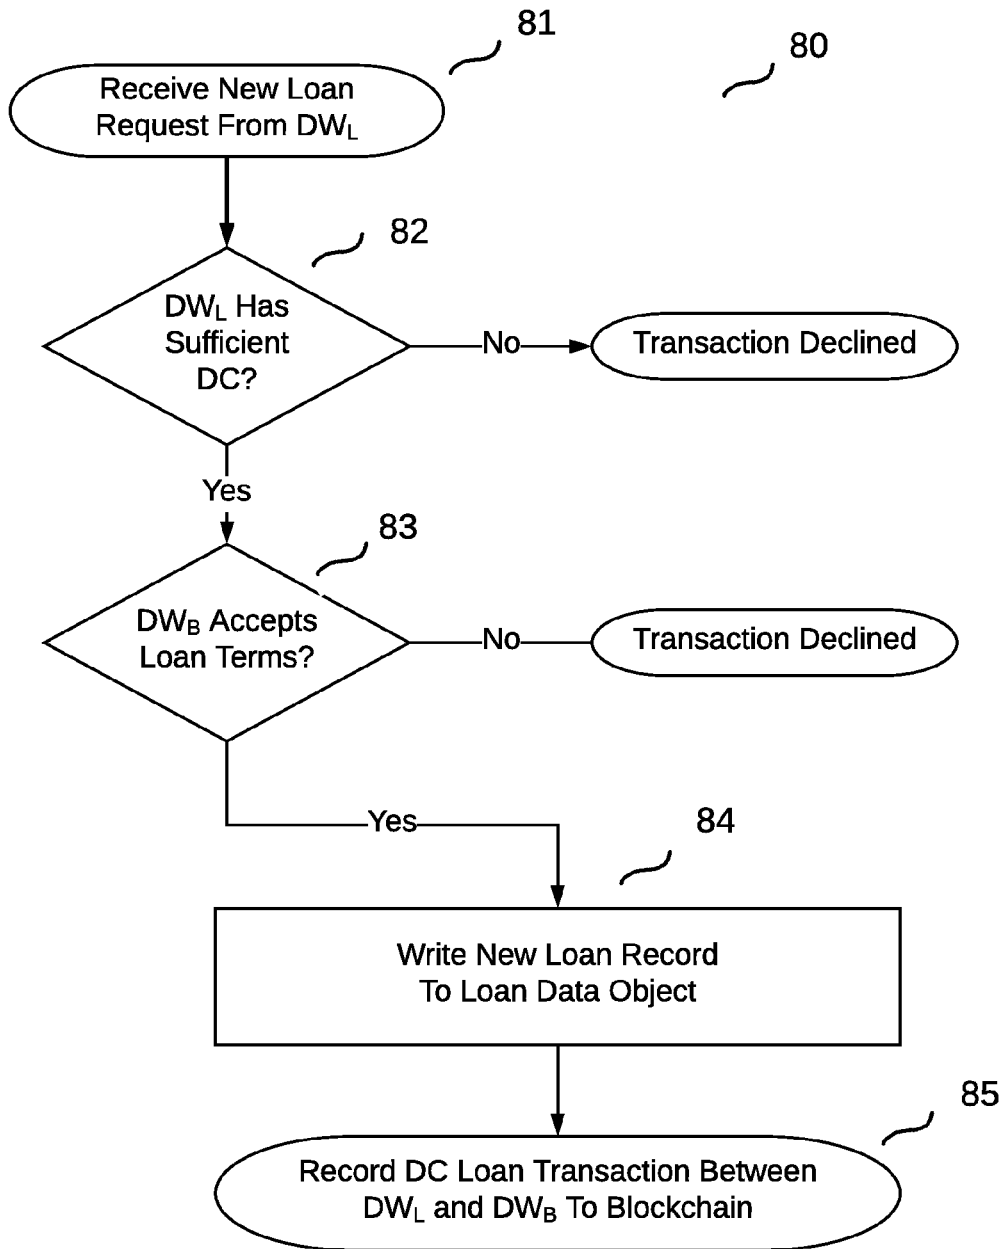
81

80

Receive New Loan Request From $DW_L$

82

$DW_L$ Has Sufficient DC?

No

Transaction Declined

Yes

83

$DW_B$ Accepts Loan Terms?

No

Transaction Declined

Yes

84

Write New Loan Record To Loan Data Object

85

Record DC Loan Transaction Between $DW_L$ and $DW_B$ To Blockchain